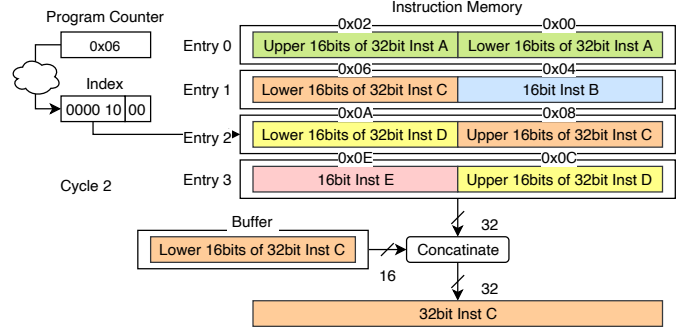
Program Counter

0x06

Index

0000 10 00

Cycle 2

Instruction Memory

0x02 0x00

Entry 0 Upper 16bits of 32bit Inst A | Lower 16bits of 32bit Inst A

0x06 0x04

Entry 1 Lower 16bits of 32bit Inst C | 16bit Inst B

0x0A 0x08

Entry 2 Lower 16bits of 32bit Inst D | Upper 16bits of 32bit Inst C

0x0E 0x0C

Entry 3 16bit Inst E | Upper 16bits of 32bit Inst D

Buffer

Lower 16bits of 32bit Inst C

16

32

Concatinate

32

32bit Inst C